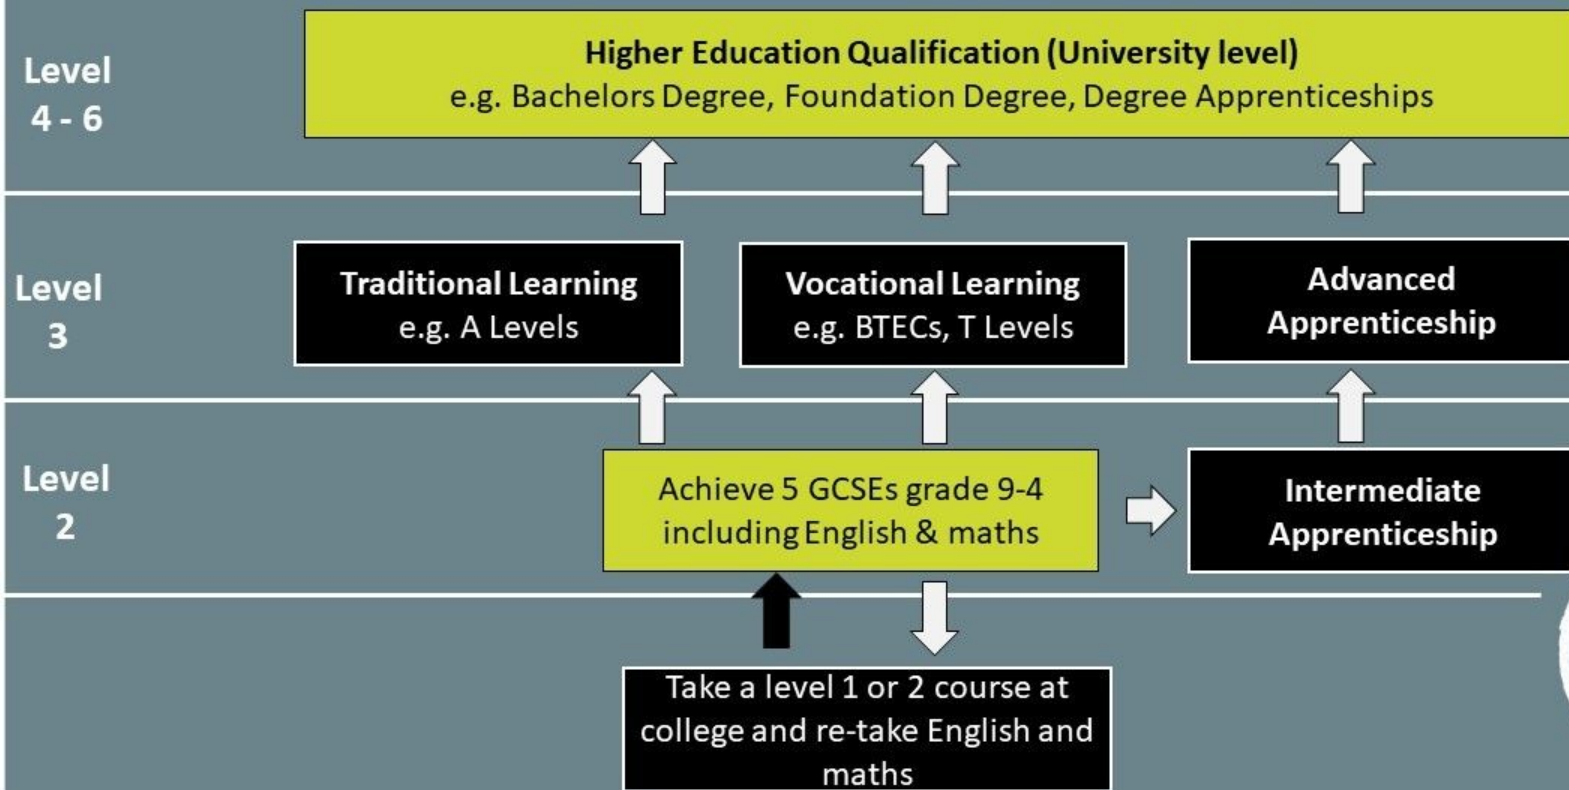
Level 4 - 6

Higher Education Qualification (University level)
e.g. Bachelors Degree, Foundation Degree, Degree Apprenticeships

Level 3

Traditional Learning
e.g. A Levels

Vocational Learning
e.g. BTECs, T Levels

Advanced Apprenticeship

Level 2

Achieve 5 GCSEs grade 9-4 including English & maths

Intermediate Apprenticeship

Take a level 1 or 2 course at college and re-take English and maths